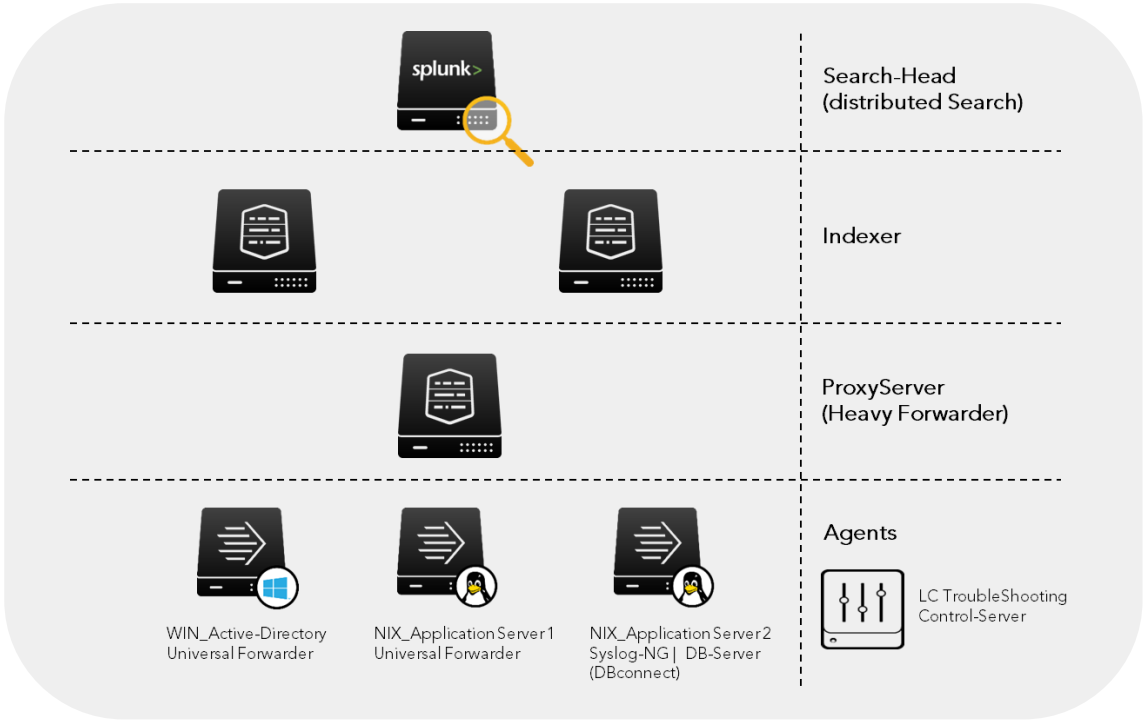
splunk>

Search-Head
(distributed Search)

Indexer

ProxyServer
(Heavy Forwarder)

Agents

WIN_Active-Directory
Universal Forwarder

NIX_Application Server 1
Universal Forwarder

NIX_Application Server 2
Syslog-NG | DB-Server
(DBconnect)

LC TroubleShooting
Control-Server